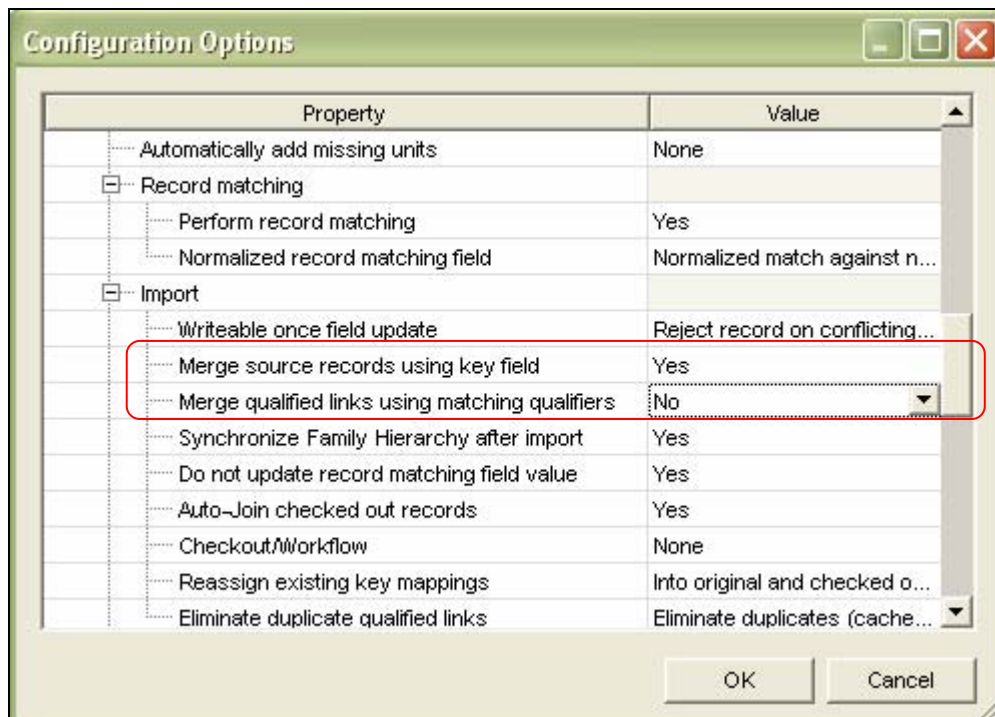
Configuration Options

| Property | Value |
|---|---|
| Automatically add missing units | None |
| Record matching | |
| Perform record matching | Yes |
| Normalized record matching field | Normalized match against n... |
| Import | |
| Writeable once field update | Reject record on conflicting... |
| Merge source records using key field | Yes |
| Merge qualified links using matching qualifiers | No |
| Synchronize Family Hierarchy after import | Yes |
| Do not update record matching field value | Yes |
| Auto-Join checked out records | Yes |
| Checkout/Workflow | None |
| Reassign existing key mappings | Into original and checked o... |
| Eliminate duplicate qualified links | Eliminate duplicates (cache... |

OK Cancel